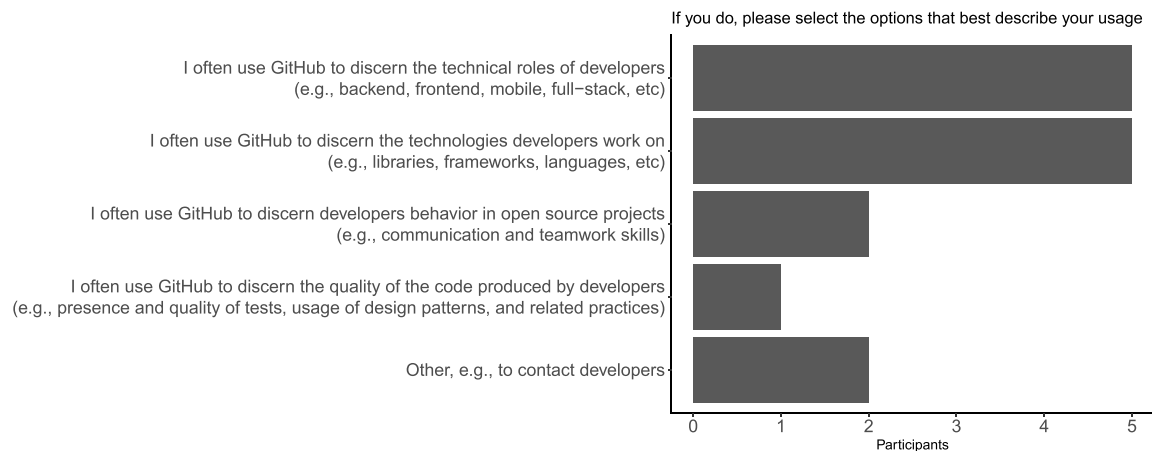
If you do, please select the options that best describe your usage

I often use GitHub to discern the technical roles of developers (e.g., backend, frontend, mobile, full−stack, etc)

I often use GitHub to discern the technologies developers work on (e.g., libraries, frameworks, languages, etc)

I often use GitHub to discern developers behavior in open source projects (e.g., communication and teamwork skills)

I often use GitHub to discern the quality of the code produced by developers (e.g., presence and quality of tests, usage of design patterns, and related practices)

Other, e.g., to contact developers

0 1 2 3 4 5

Participants